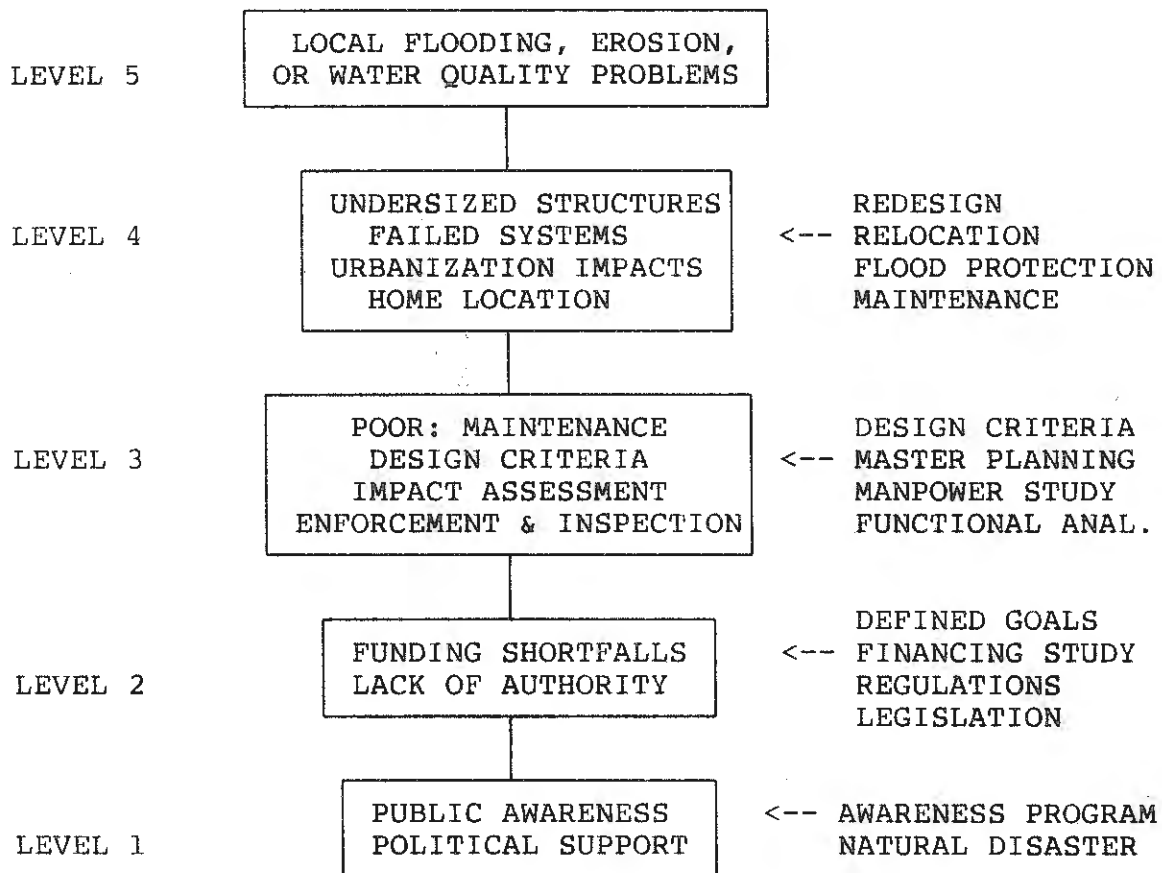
LEVEL 5

LOCAL FLOODING, EROSION, OR WATER QUALITY PROBLEMS

LEVEL 4

UNDERSIZED STRUCTURES
FAILED SYSTEMS
URBANIZATION IMPACTS
HOME LOCATION

<-- REDESIGN
RELOCATION
FLOOD PROTECTION
MAINTENANCE

LEVEL 3

POOR: MAINTENANCE
DESIGN CRITERIA
IMPACT ASSESSMENT
ENFORCEMENT & INSPECTION

<-- DESIGN CRITERIA
MASTER PLANNING
MANPOWER STUDY
FUNCTIONAL ANAL.

LEVEL 2

FUNDING SHORTFALLS
LACK OF AUTHORITY

<-- DEFINED GOALS
FINANCING STUDY
REGULATIONS
LEGISLATION

LEVEL 1

PUBLIC AWARENESS
POLITICAL SUPPORT

<-- AWARENESS PROGRAM
NATURAL DISASTER